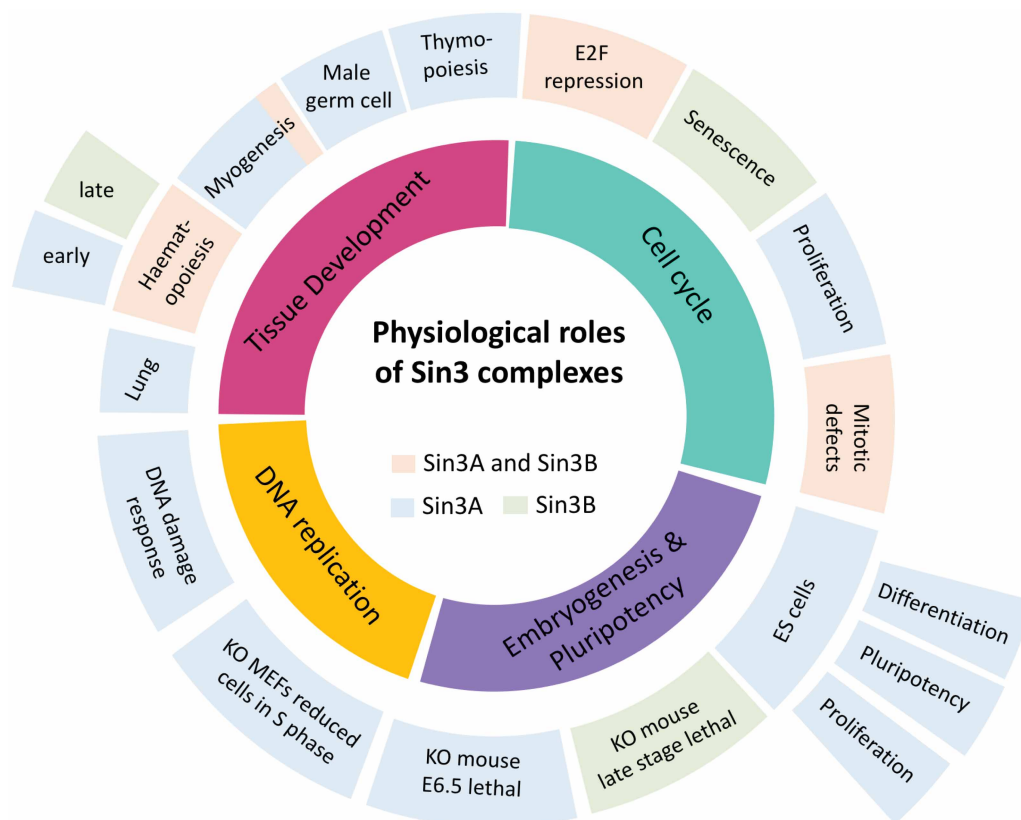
Physiological roles of Sin3 complexes

Sin3A and Sin3B

Sin3A

Sin3B

Tissue Development

Cell cycle

Embryogenesis & Pluripotency

DNA replication

Thymopoiesis

E2F repression

Senescence

Proliferation

Mitotic defects

ES cells

Differentiation

Pluripotency

Proliferation

KO mouse late stage lethal

KO mouse E6.5 lethal

KO MEFs reduced cells in S phase

DNA damage response

Lung

early

late

Haematopoiesis

Myogenesis

Male germ cell